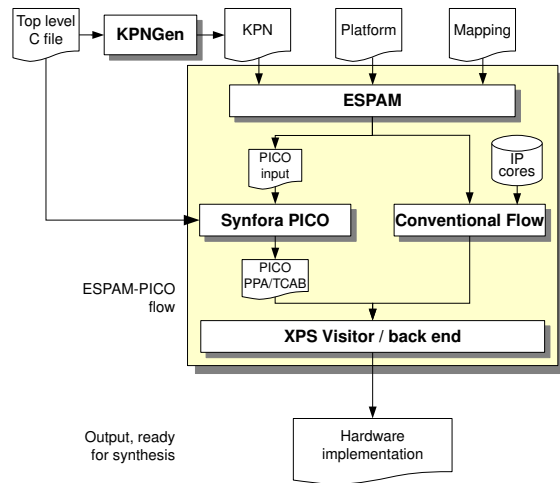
Top level C file

KPNGen

KPN

Platform

Mapping

ESPAM

PICO input

IP cores

Synfora PICO

Conventional Flow

ESPAM-PICO flow

PICO PPA/TCAB

XPS Visitor / back end

Output, ready for synthesis

Hardware implementation